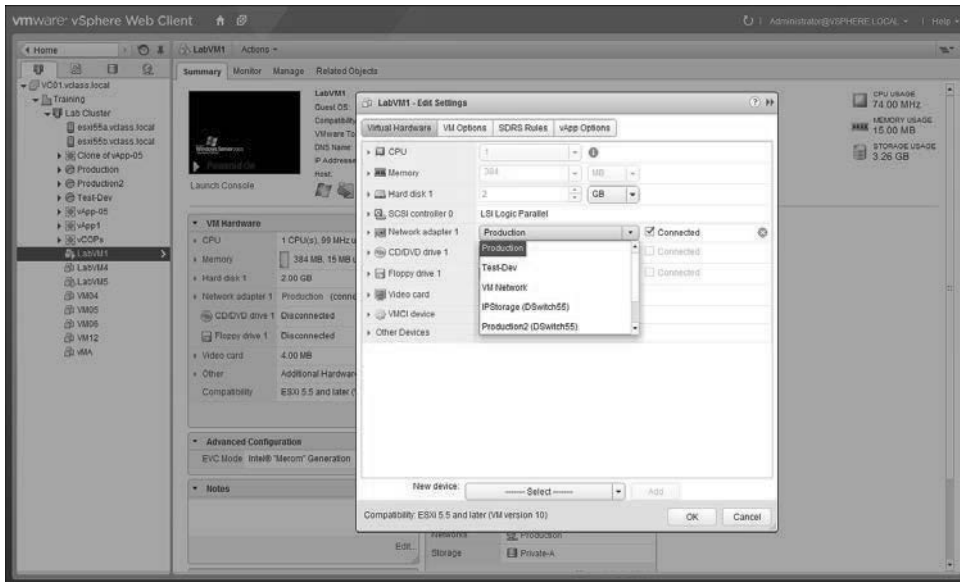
vmware vSphere Web Client

Administrator@VSPHERE.LOCAL | Help

Home

LabVM1 Actions

Summary Monitor Manage Related Objects

VC01.vclass.local
Training
Lab Cluster
esxi55a.vclass.local
esxi55b.vclass.local
Clone of vApp-05
Production
Production2
Test-Dev
vApp-05
vApp1
vCOPs
LabVM1
LabVM4
LabVM5
VM04
VM05
VM06
VM12
vMA

LabVM1
Guest OS:
Compatibility
VMware To
DNS Name
IP Address
Host:

Launch Console

VM Hardware

| CPU | 1 CPU(s), 99 MHz u |
|---|---|
| Memory | 384 MB, 15 MB |
| Hard disk 1 | 2.00 GB |
| Network adapter 1 | Production (conn |
| CD/DVD drive 1 | Disconnected |
| Floppy drive 1 | Disconnected |
| Video card | 4.00 MB |
| Other | Additional Hardwar |
| Compatibility | ESXi 5.5 and later ( |

Advanced Configuration
EVC Mode Intel® "Merom" Generation

Notes

Edit...

Networks Production
Storage Private-A

CPU USAGE 74.00 MHz
MEMORY USAGE 15.00 MB
STORAGE USAGE 3.26 GB

LabVM1 - Edit Settings

Virtual Hardware | VM Options | SDRS Rules | vApp Options

CPU 1
Memory 384 MB
Hard disk 1 2 GB
SCSI controller 0 LSI Logic Parallel
Network adapter 1 Production Connected
CD/DVD drive 1 Connected
Floppy drive 1 Connected
Video card
VMCI device
Other Devices

Production
Test-Dev
VM Network
IPStorage (DSwitch55)
Production2 (DSwitch55)

New device: ------- Select ------- Add

Compatibility: ESXi 5.5 and later (VM version 10)

OK Cancel